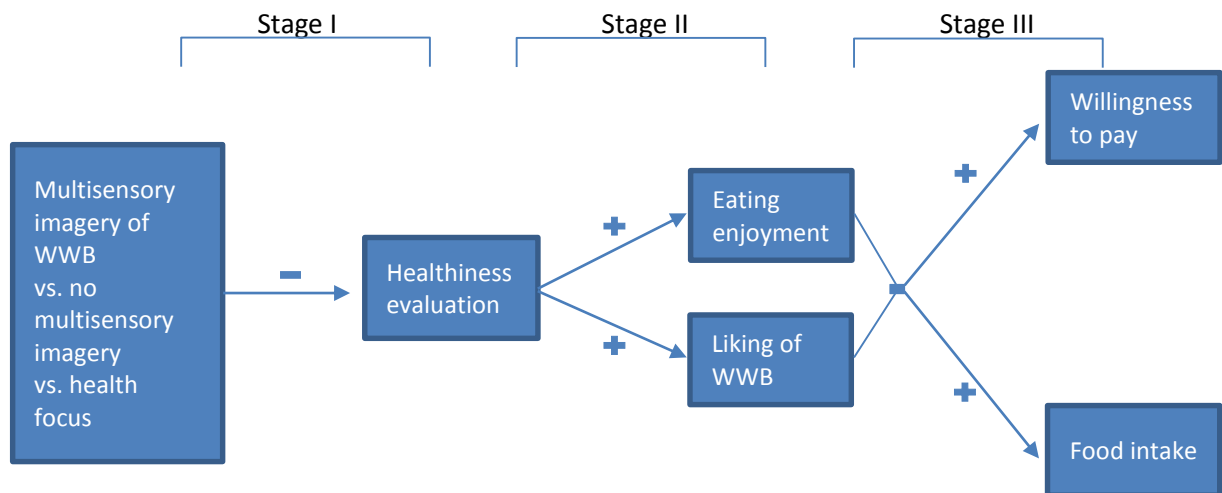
Stage I

Stage II

Stage III

Multisensory imagery of WWB vs. no multisensory imagery vs. health focus

-

Healthiness evaluation

+

Eating enjoyment

+

Liking of WWB

+

Willingness to pay

+

Food intake